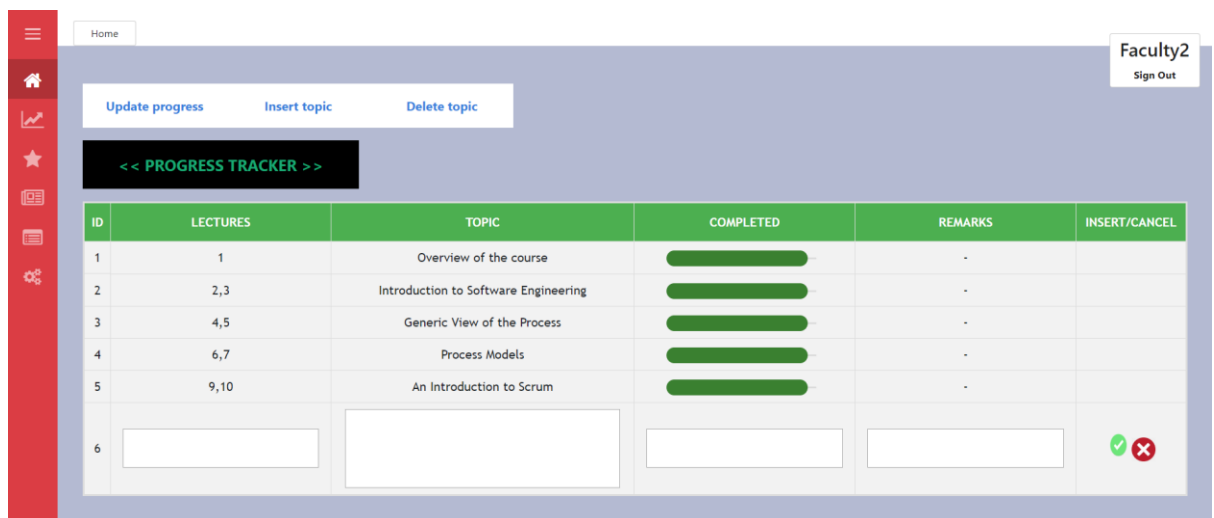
Home

Faculty2
Sign Out

Update progress Insert topic Delete topic

<< PROGRESS TRACKER >>

| ID | LECTURES | TOPIC | COMPLETED | REMARKS | INSERT/CANCEL |
|---|---|---|---|---|---|
| 1 | 1 | Overview of the course | | - | |
| 2 | 2,3 | Introduction to Software Engineering | | - | |
| 3 | 4,5 | Generic View of the Process | | - | |
| 4 | 6,7 | Process Models | | - | |
| 5 | 9,10 | An Introduction to Scrum | | - | |
| 6 | | | | | |